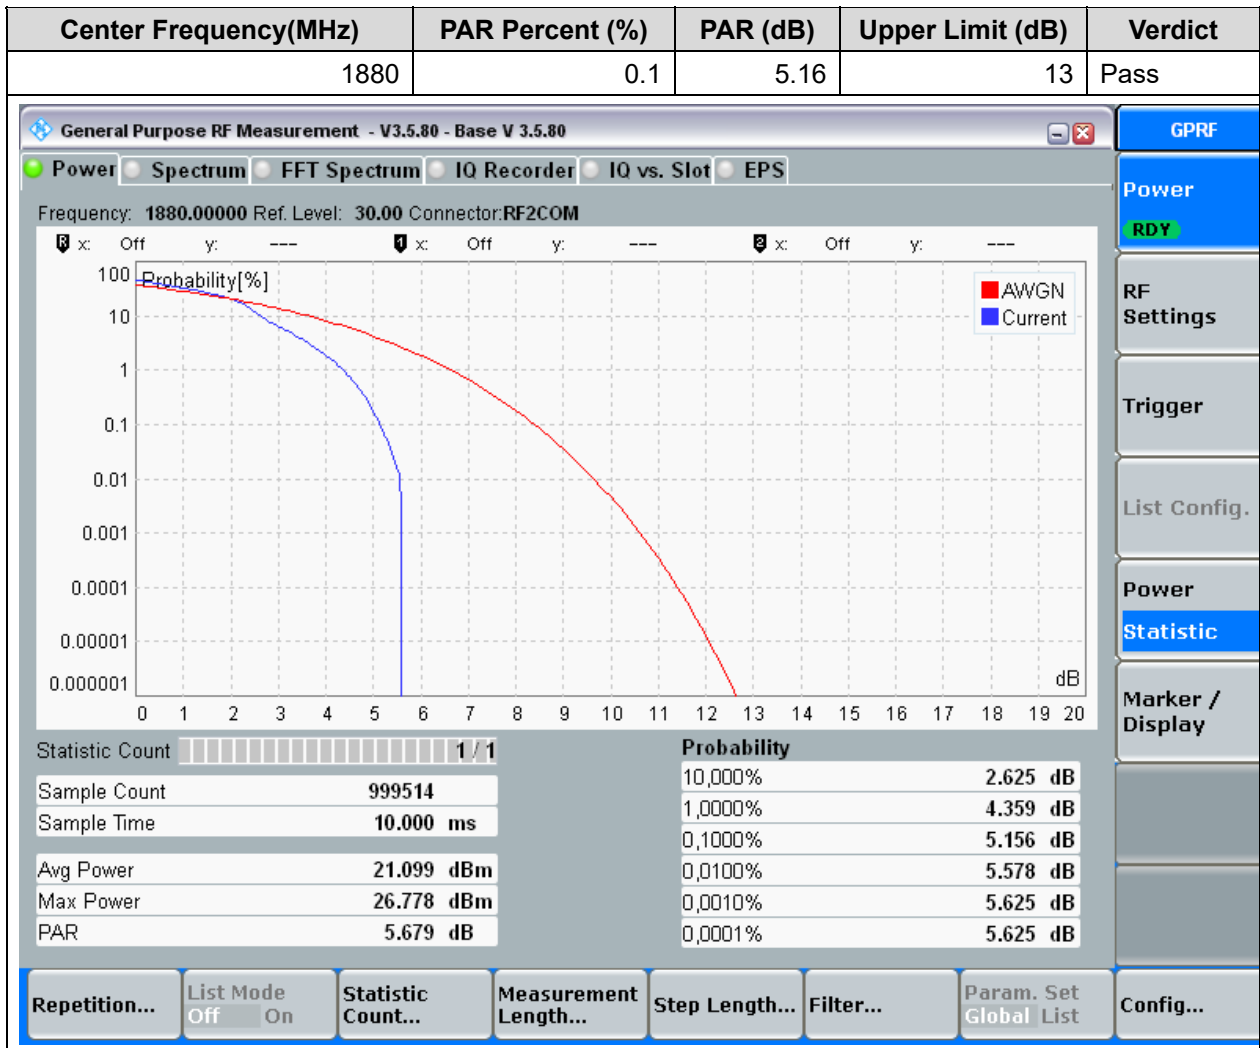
| Center Frequency(MHz) | PAR Percent (%) | PAR (dB) | Upper Limit (dB) | Verdict |
|---|---|---|---|---|
| 1880 | 0.1 | 5.16 | 13 | Pass |

General Purpose RF Measurement - V3.5.80 - Base V 3.5.80

GPRF

Power Spectrum FFT Spectrum IQ Recorder IQ vs. Slot EPS

Frequency: 1880.00000 Ref. Level: 30.00 Connector:RF2COM

R x: Off y: --- 1 x: Off y: --- 2 x: Off y: ---

Probability[%]

AWGN
Current

100
10
1
0.1
0.01
0.001
0.0001
0.00001
0.000001

dB

0 1 2 3 4 5 6 7 8 9 10 11 12 13 14 15 16 17 18 19 20

Statistic Count 1 / 1

| Sample Count | 999514 |
|---|---|
| Sample Time | 10.000 ms |

| Avg Power | 21.099 dBm |
|---|---|
| Max Power | 26.778 dBm |
| PAR | 5.679 dB |

Probability

| 10,000% | 2.625 dB |
|---|---|
| 1,0000% | 4.359 dB |
| 0,1000% | 5.156 dB |
| 0,0100% | 5.578 dB |
| 0,0010% | 5.625 dB |
| 0,0001% | 5.625 dB |

Power
RDY

RF Settings

Trigger

List Config.

Power Statistic

Marker / Display

Repetition... List Mode Off On Statistic Count... Measurement Length... Step Length... Filter... Param. Set Global List Config...